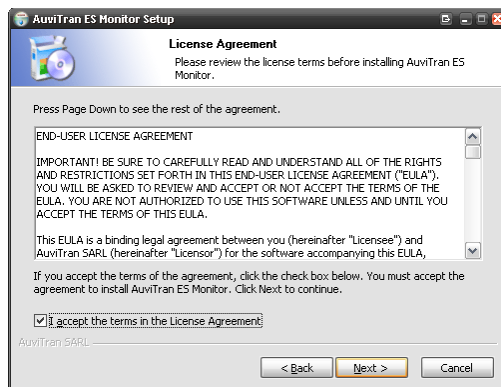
AuviTran ES Monitor Setup

License Agreement

Please review the license terms before installing AuviTran ES Monitor.

Press Page Down to see the rest of the agreement.

END-USER LICENSE AGREEMENT

IMPORTANT! BE SURE TO CAREFULLY READ AND UNDERSTAND ALL OF THE RIGHTS AND RESTRICTIONS SET FORTH IN THIS END-USER LICENSE AGREEMENT ("EULA"). YOU WILL BE ASKED TO REVIEW AND ACCEPT OR NOT ACCEPT THE TERMS OF THE EULA. YOU ARE NOT AUTHORIZED TO USE THIS SOFTWARE UNLESS AND UNTIL YOU ACCEPT THE TERMS OF THIS EULA.

This EULA is a binding legal agreement between you (hereinafter "Licensee") and AuviTran SARL (hereinafter "Licensor") for the software accompanying this EULA,

If you accept the terms of the agreement, click the check box below. You must accept the agreement to install AuviTran ES Monitor. Click Next to continue.

I accept the terms in the License Agreement

AuviTran SARL

< Back Next > Cancel